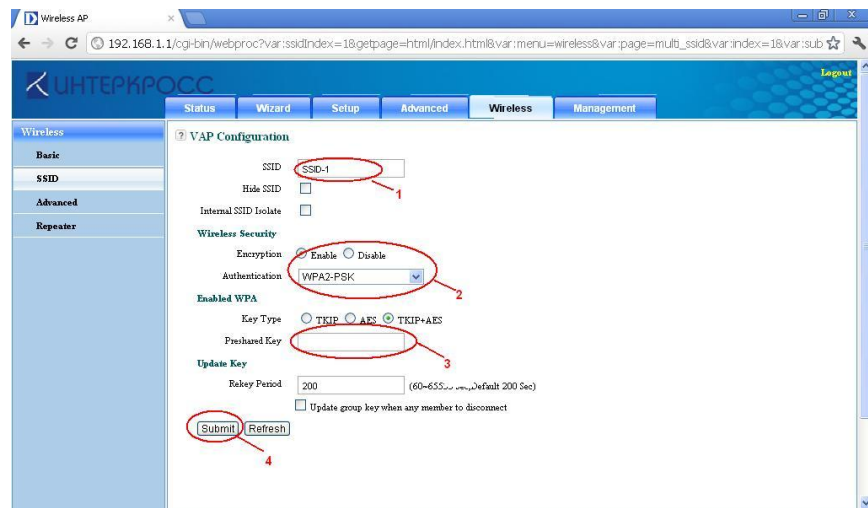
Wireless AP

192.168.1.1/cgi-bin/webproc?var:ssidIndex=1&getpage=html/index.html&var:menu=wireless&var:page=multi_ssid&var:index=1&var:sub

ИНТЕРКРОСС

Logout

Status | Wizard | Setup | Advanced | Wireless | Management

Wireless
Basic
SSID
Advanced
Repeater

VAP Configuration

SSID SSID-1
1
Hide SSID
Internal SSID Isolate

Wireless Security
Encryption Enable Disable
Authentication WPA2-PSK
2

Enabled WPA
Key Type TKIP AES TKIP+AES
Preshared Key
3

Update Key
Rekey Period 200 (60~65535 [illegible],Default 200 Sec)
Update group key when any member to disconnect

Submit Refresh
4